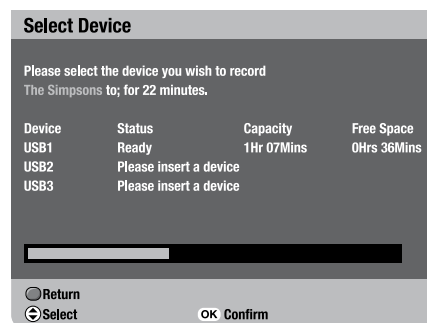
Select Device

Please select the device you wish to record The Simpsons to; for 22 minutes.

| Device | Status | Capacity | Free Space |
|---|---|---|---|
| USB1 | Ready | 1Hr 07Mins | 0Hrs 36Mins |
| USB2 | Please insert a device | | |
| USB3 | Please insert a device | | |

Return
Select
OK Confirm